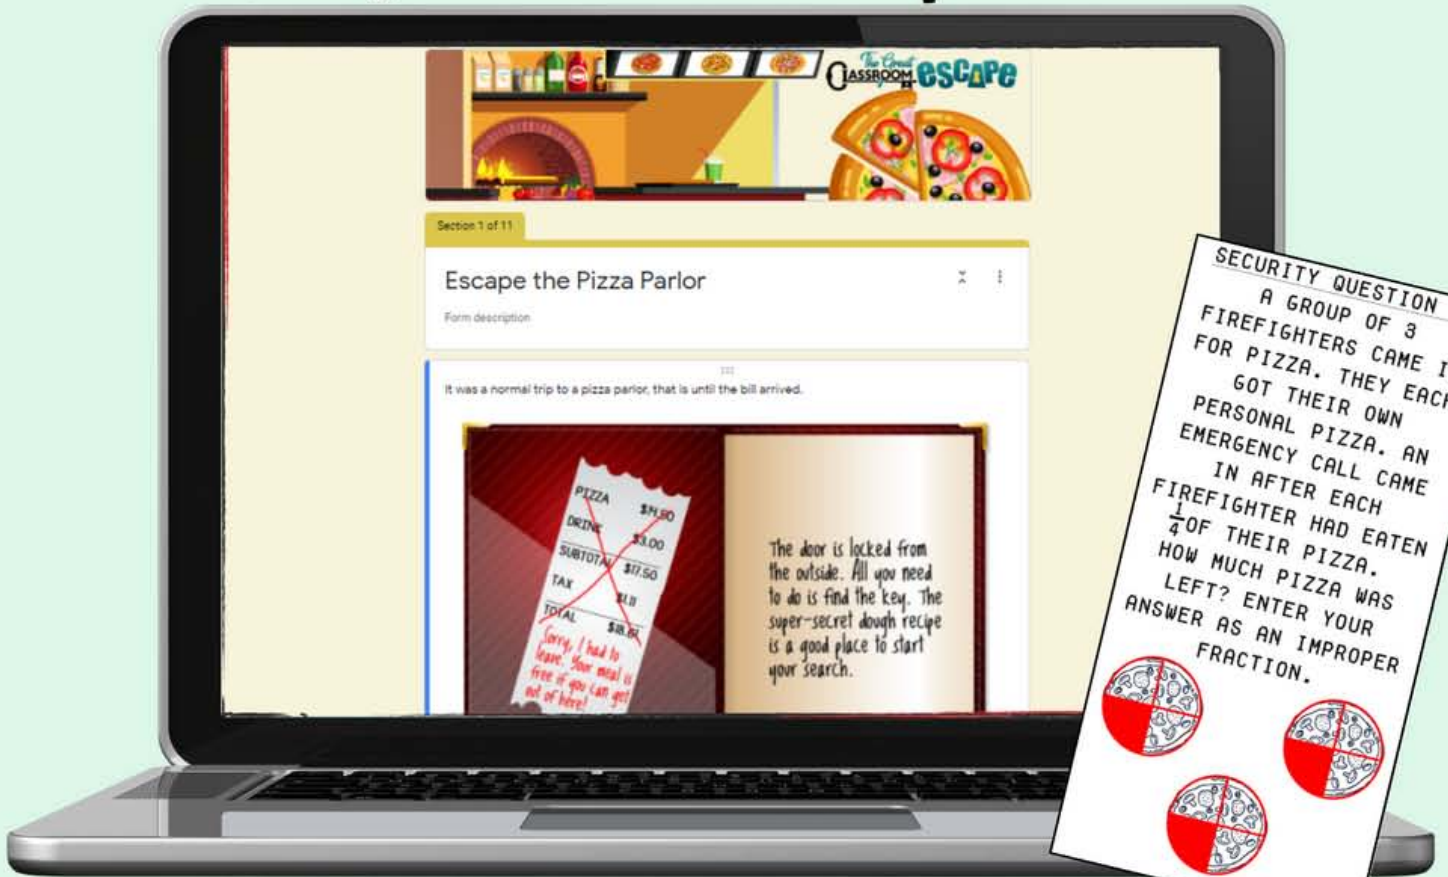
The Great Classroom escape

Section 1 of 11

Escape the Pizza Parlor

Form description

It was a normal trip to a pizza parlor, that is until the bill arrived.

PIZZA $14.50
DRINK $3.00
SUBTOTAL $17.50
TAX $1.11
TOTAL $18.61

Sorry, I had to leave. Your meal is free if you can get out of here!

The door is locked from the outside. All you need to do is find the key. The super-secret dough recipe is a good place to start your search.

SECURITY QUESTION
A GROUP OF 3 FIREFIGHTERS CAME I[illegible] FOR PIZZA. THEY EACH GOT THEIR OWN PERSONAL PIZZA. AN EMERGENCY CALL CAME IN AFTER EACH FIREFIGHTER HAD EATEN $\frac{1}{4}$ OF THEIR PIZZA. HOW MUCH PIZZA WAS LEFT? ENTER YOUR ANSWER AS AN IMPROPER FRACTION.